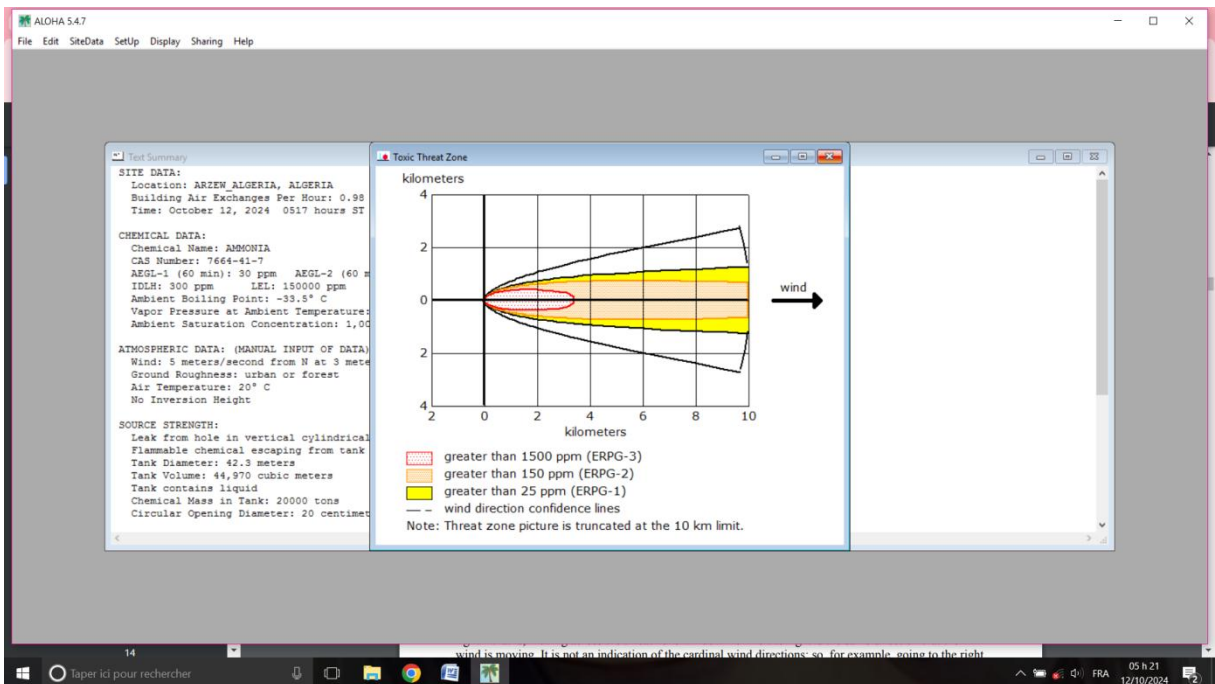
ALOHA 5.4.7
File Edit SiteData SetUp Display Sharing Help

Text Summary
SITE DATA:
Location: ARZEW_ALGERIA, ALGERIA
Building Air Exchanges Per Hour: 0.98
Time: October 12, 2024 0517 hours ST

CHEMICAL DATA:
Chemical Name: AMMONIA
CAS Number: 7664-41-7
AEGL-1 (60 min): 30 ppm AEGL-2 (60 m
IDLH: 300 ppm LEL: 150000 ppm
Ambient Boiling Point: -33.5° C
Vapor Pressure at Ambient Temperature:
Ambient Saturation Concentration: 1,00

ATMOSPHERIC DATA: (MANUAL INPUT OF DATA)
Wind: 5 meters/second from N at 3 mete
Ground Roughness: urban or forest
Air Temperature: 20° C
No Inversion Height

SOURCE STRENGTH:
Leak from hole in vertical cylindrical
Flammable chemical escaping from tank
Tank Diameter: 42.3 meters
Tank Volume: 44,970 cubic meters
Tank contains liquid
Chemical Mass in Tank: 20000 tons
Circular Opening Diameter: 20 centimet

Toxic Threat Zone
kilometers
4
2
0
2
4
2 0 2 4 6 8 10
kilometers
wind
greater than 1500 ppm (ERPG-3)
greater than 150 ppm (ERPG-2)
greater than 25 ppm (ERPG-1)
wind direction confidence lines
Note: Threat zone picture is truncated at the 10 km limit.

14
wind is moving. It is not an indication of the cardinal wind directions; so, for example, going to the right
Taper ici pour rechercher
FRA 05 h 21 12/10/2024